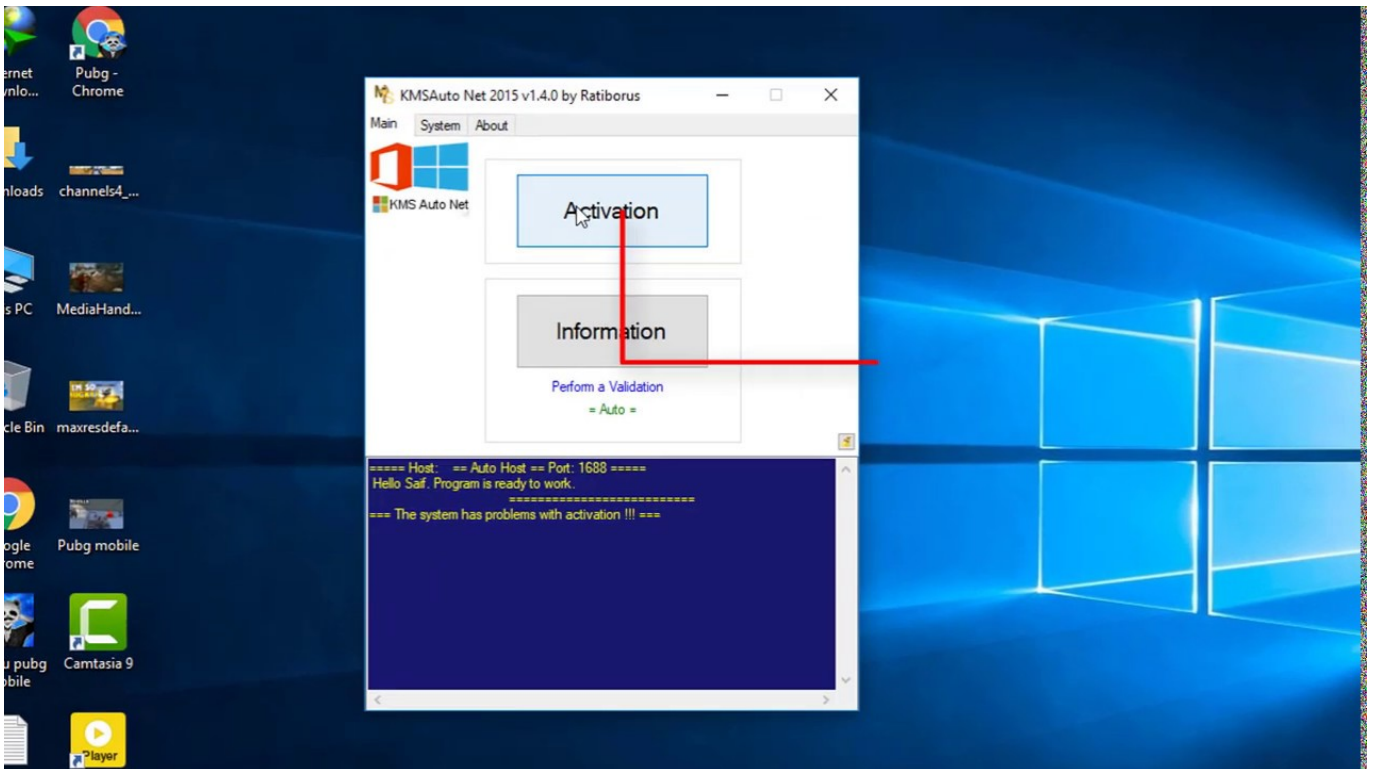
ernet
vnlo...

Pubg - Chrome

nloads

channels4_...

s PC

MediaHand...

cle Bin

maxresdefa...

ogle
rome

Pubg mobile

u pubg
bile

Camtasia 9

Player

KMSAuto Net 2015 v1.4.0 by Ratiborus

Main System About

KMS Auto Net

Activation

Information

Perform a Validation

= Auto =

===== Host: == Auto Host == Port: 1688 =====
Hello Saif. Program is ready to work.
==========================
=== The system has problems with activation !!! ===